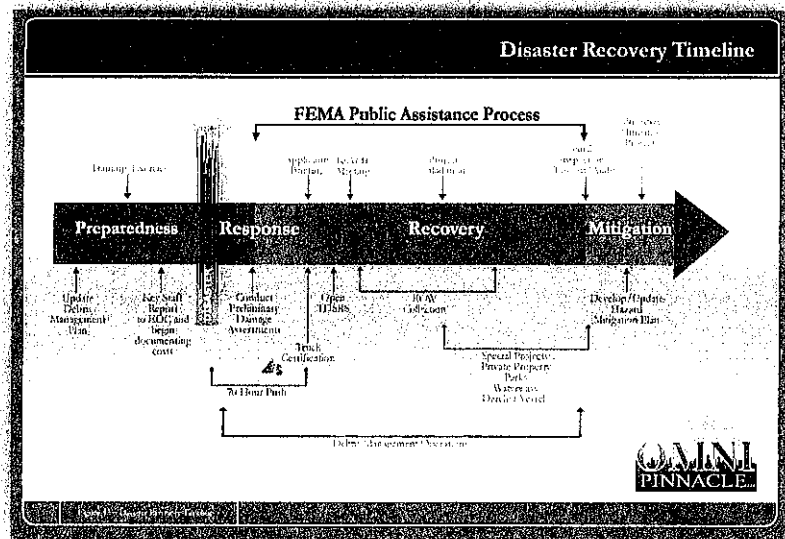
Disaster Recovery Timeline

FEMA Public Assistance Process

Damage Estimate

Applicant Briefing

Kick-Off Meeting

Project Worksheets

Final Inspection / Closeout Audit

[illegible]

Preparedness

Response

Recovery

Mitigation

Update Debris Management Plan

Key Staff Report to EOC and begin documenting costs

Conduct Preliminary Damage Assessments

Open DMS

ROW Collection

Develop/Update Hazard Mitigation Plan

Truck Certification

Special Projects: Private Property, Parks, Waterways, Derelict Vessel

70 Hour Push

Debris Management Operations

OMNI PINNACLE

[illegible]